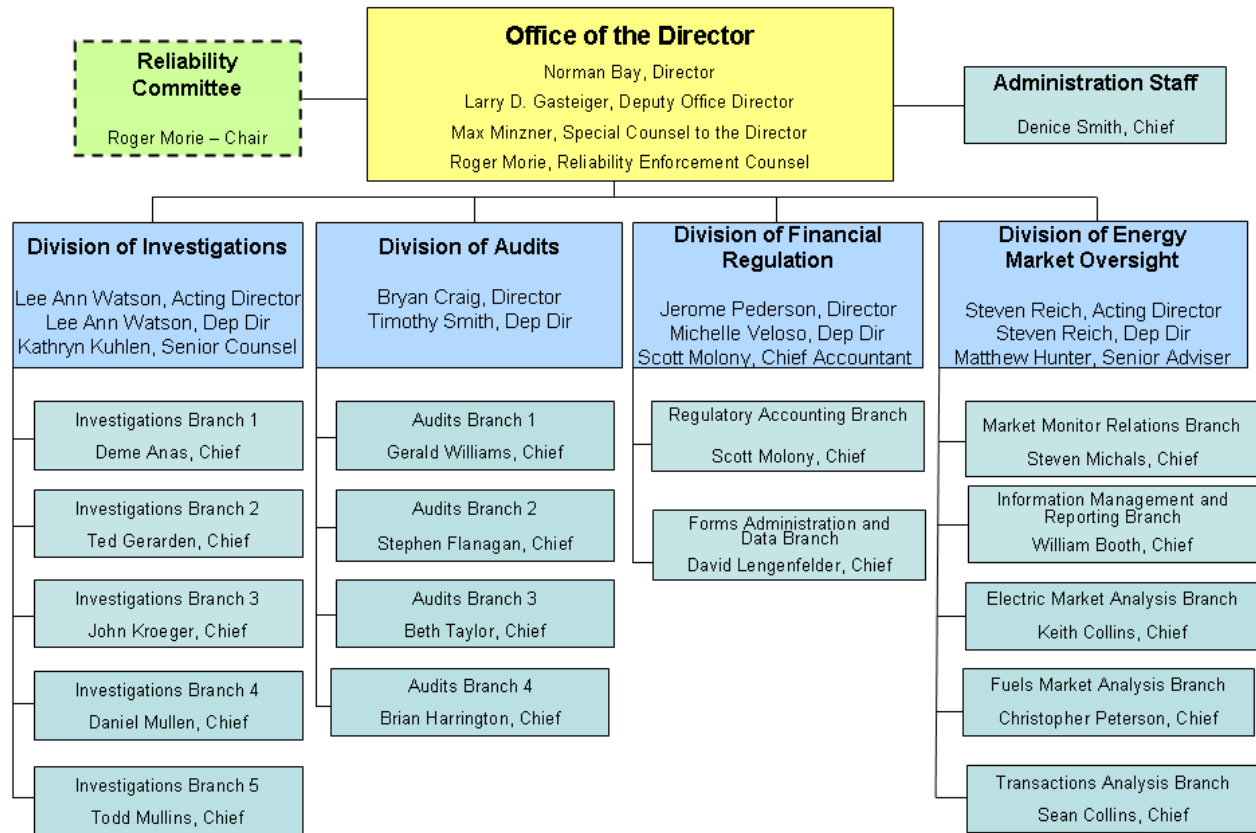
Reliability Committee

Roger Morie – Chair

Office of the Director

Norman Bay, Director

Larry D. Gasteiger, Deputy Office Director

Max Minzner, Special Counsel to the Director

Roger Morie, Reliability Enforcement Counsel

Administration Staff

Denice Smith, Chief

Division of Investigations

Lee Ann Watson, Acting Director
Lee Ann Watson, Dep Dir
Kathryn Kuhlen, Senior Counsel

Investigations Branch 1
Deme Anas, Chief

Investigations Branch 2
Ted Gerarden, Chief

Investigations Branch 3
John Kroeger, Chief

Investigations Branch 4
Daniel Mullen, Chief

Investigations Branch 5
Todd Mullins, Chief

Division of Audits

Bryan Craig, Director
Timothy Smith, Dep Dir

Audits Branch 1
Gerald Williams, Chief

Audits Branch 2
Stephen Flanagan, Chief

Audits Branch 3
Beth Taylor, Chief

Audits Branch 4
Brian Harrington, Chief

Division of Financial Regulation

Jerome Pederson, Director
Michelle Veloso, Dep Dir
Scott Molony, Chief Accountant

Regulatory Accounting Branch
Scott Molony, Chief

Forms Administration and Data Branch
David Lengenfelder, Chief

Division of Energy Market Oversight

Steven Reich, Acting Director
Steven Reich, Dep Dir
Matthew Hunter, Senior Adviser

Market Monitor Relations Branch
Steven Michals, Chief

Information Management and Reporting Branch
William Booth, Chief

Electric Market Analysis Branch
Keith Collins, Chief

Fuels Market Analysis Branch
Christopher Peterson, Chief

Transactions Analysis Branch
Sean Collins, Chief